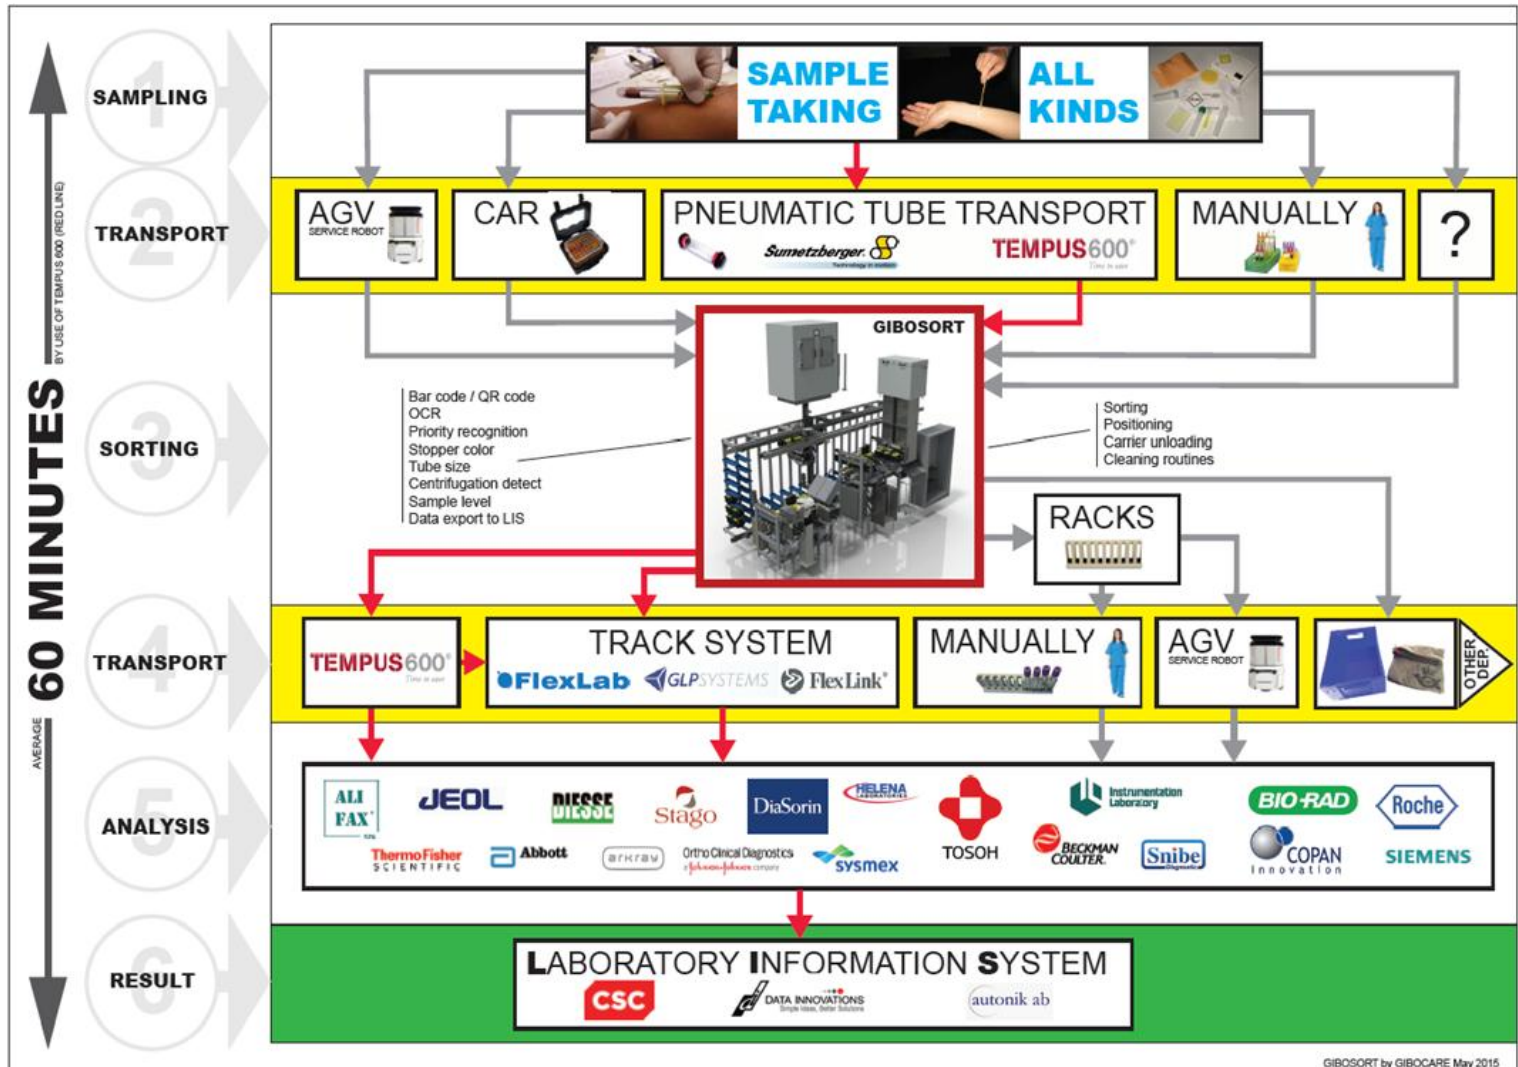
1 SAMPLING

2 TRANSPORT

3 SORTING

4 TRANSPORT

5 ANALYSIS

6 RESULT

AVERAGE 60 MINUTES BY USE OF TEMPUS 600 (RED LINE)

SAMPLE TAKING

ALL KINDS

AGV SERVICE ROBOT

CAR

PNEUMATIC TUBE TRANSPORT

Sumetzberger

TEMPUS600 Time is vital

MANUALLY

?

GIBOSORT

Bar code / QR code
OCR
Priority recognition
Stopper color
Tube size
Centrifugation detect
Sample level
Data export to LIS

Sorting
Positioning
Carrier unloading
Cleaning routines

RACKS

TEMPUS600 Time is vital

TRACK SYSTEM

FlexLab GLPSYSTEMS FlexLink

MANUALLY

AGV SERVICE ROBOT

OTHER DEP.

ALIFAX JEOL DIESSE Stago DiaSorin HELENA LABORATORIES TOSOH Instrumentation Laboratory BIO-RAD Roche

ThermoFisher SCIENTIFIC Abbott arkray Ortho Clinical Diagnostics sysmex BECKMAN COULTER Snibe COPAN Innovation SIEMENS

LABORATORY INFORMATION SYSTEM

CSC DATA INNOVATIONS autonik ab

GIBOSORT by GIBOCARE May 2015